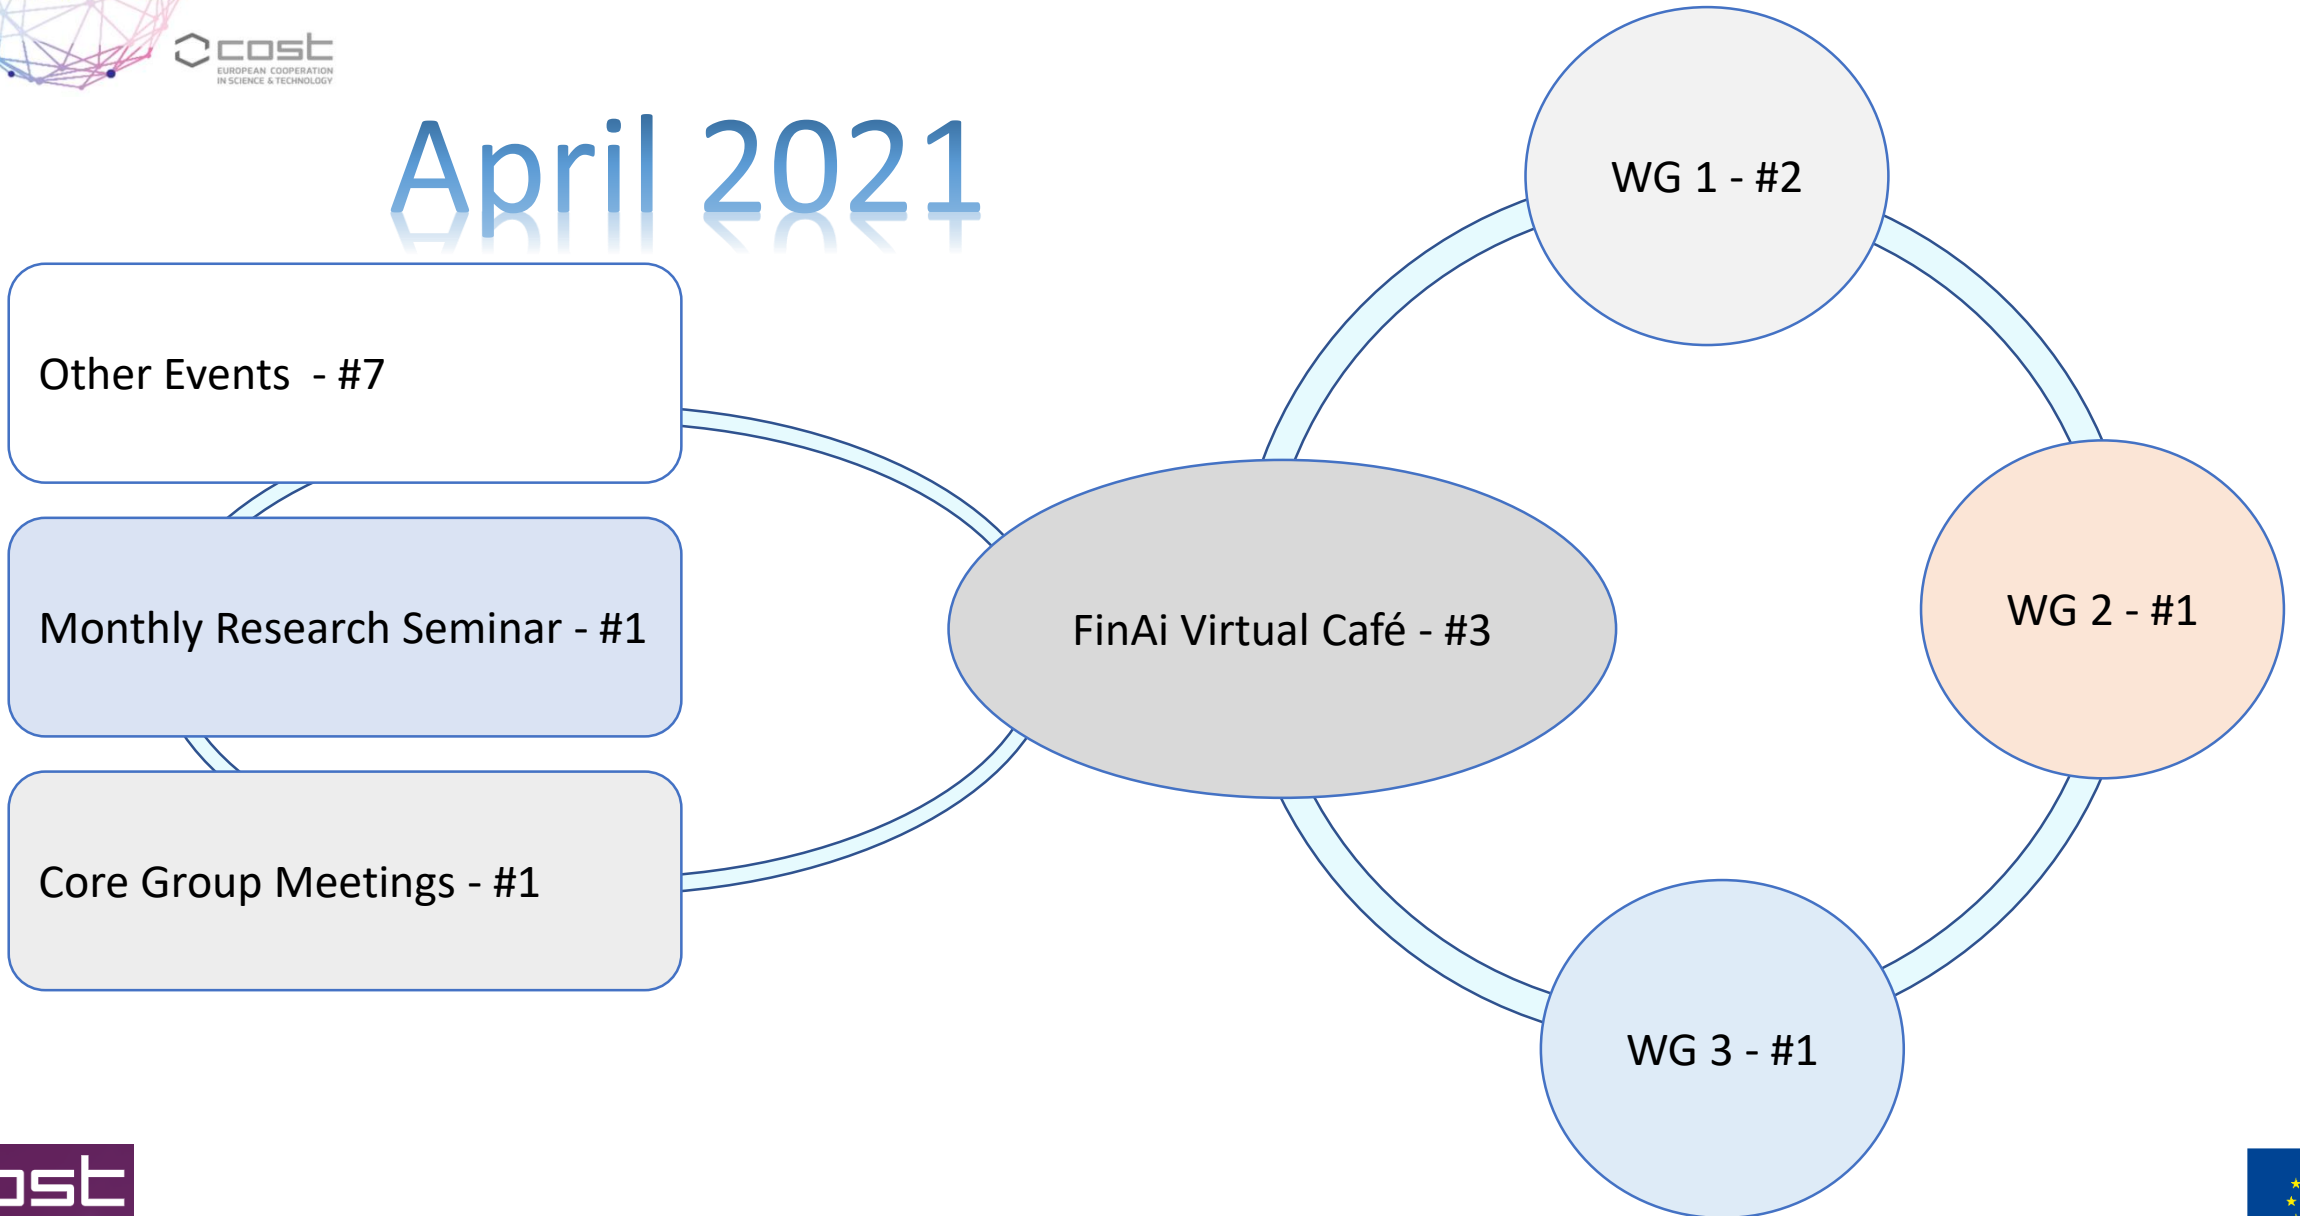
cost
EUROPEAN COOPERATION IN SCIENCE & TECHNOLOGY

April 2021

Other Events - #7

Monthly Research Seminar - #1

Core Group Meetings - #1

FinAi Virtual Café - #3

WG 1 - #2

WG 2 - #1

WG 3 - #1

ost